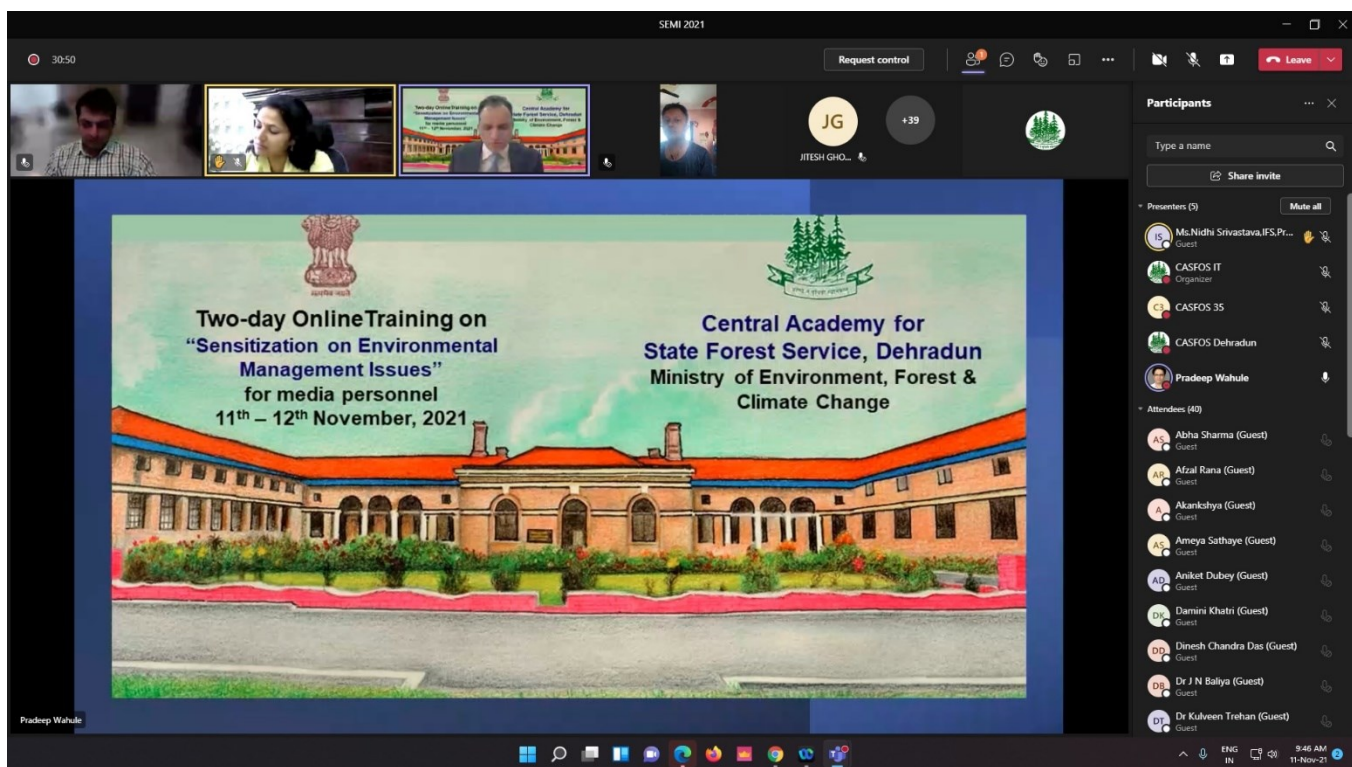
SEMI 2021

30:50

Request control

Leave

JG
JITESH GHO...

+39

Participants

Type a name

Share invite

Presenters (5)

Mute all

Ms.Nidhi Srivastava,IFS,Pr...
Guest

CASFOS IT
Organizer

CASFOS 35

CASFOS Dehradun

Pradeep Wahule

Attendees (40)

Abha Sharma (Guest)
Guest

Afzal Rana (Guest)
Guest

Akankshya (Guest)
Guest

Ameya Sathaye (Guest)
Guest

Aniket Dubey (Guest)
Guest

Damini Khatri (Guest)
Guest

Dinesh Chandra Das (Guest)
Guest

Dr J N Baliya (Guest)
Guest

Dr Kulveen Trehan (Guest)
Guest

Two-day Online Training on "Sensitization on Environmental Management Issues" for media personnel 11th – 12th November, 2021

Central Academy for State Forest Service, Dehradun
Ministry of Environment, Forest & Climate Change

Pradeep Wahule

ENG IN
9:46 AM
11-Nov-21